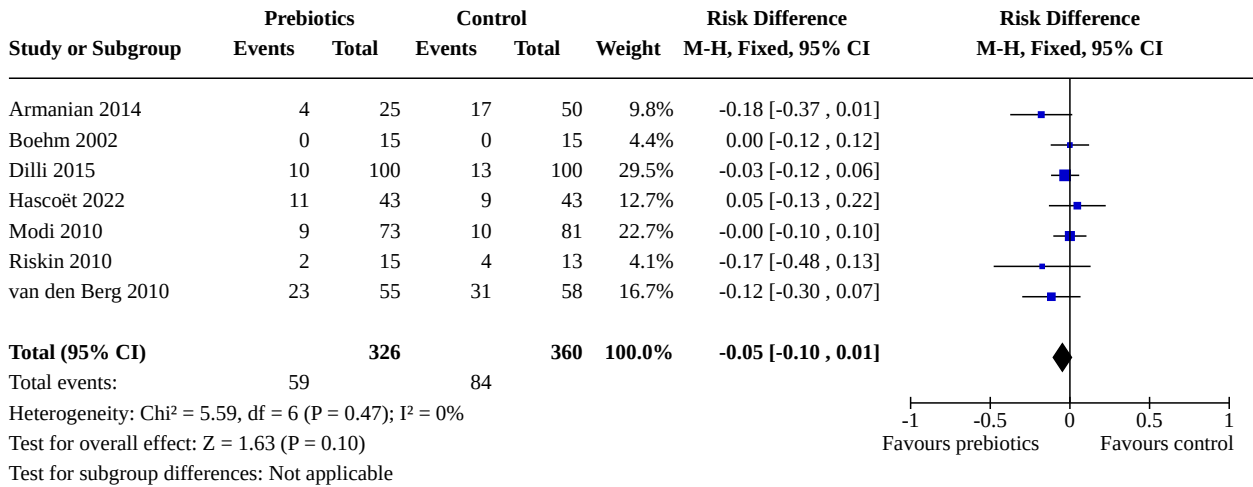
| Study or Subgroup | Prebiotics Events | Prebiotics Total | Control Events | Control Total | Weight | Risk Difference M-H, Fixed, 95% CI |
|---|---|---|---|---|---|---|
| Armanian 2014 | 4 | 25 | 17 | 50 | 9.8% | -0.18 [-0.37 , 0.01] |
| Boehm 2002 | 0 | 15 | 0 | 15 | 4.4% | 0.00 [-0.12 , 0.12] |
| Dilli 2015 | 10 | 100 | 13 | 100 | 29.5% | -0.03 [-0.12 , 0.06] |
| Hascoët 2022 | 11 | 43 | 9 | 43 | 12.7% | 0.05 [-0.13 , 0.22] |
| Modi 2010 | 9 | 73 | 10 | 81 | 22.7% | -0.00 [-0.10 , 0.10] |
| Riskin 2010 | 2 | 15 | 4 | 13 | 4.1% | -0.17 [-0.48 , 0.13] |
| van den Berg 2010 | 23 | 55 | 31 | 58 | 16.7% | -0.12 [-0.30 , 0.07] |
| **Total (95% CI)** | | **326** | | **360** | **100.0%** | **-0.05 [-0.10 , 0.01]** |
| Total events: | 59 | | 84 | | | |

Heterogeneity: Chi² = 5.59, df = 6 (P = 0.47); I² = 0%
Test for overall effect: Z = 1.63 (P = 0.10)
Test for subgroup differences: Not applicable

Risk Difference
M-H, Fixed, 95% CI

-1 -0.5 0 0.5 1
Favours prebiotics Favours control